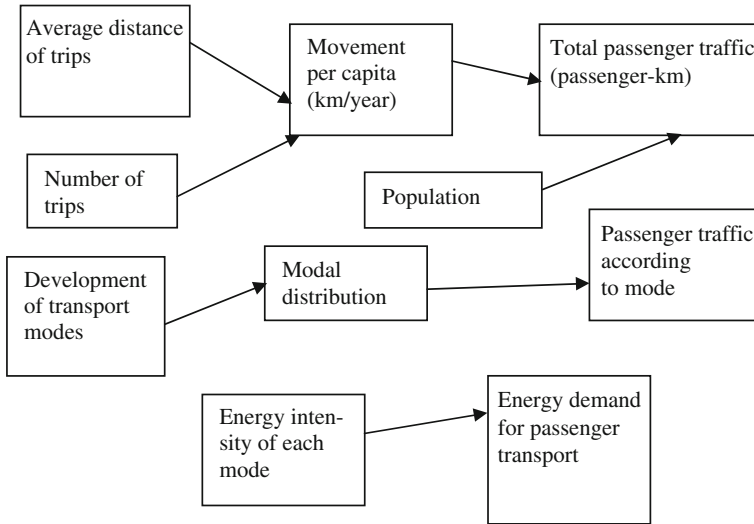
Average distance of trips

Movement per capita (km/year)

Total passenger traffic (passenger-km)

Number of trips

Population

Development of transport modes

Modal distribution

Passenger traffic according to mode

Energy intensity of each mode

Energy demand for passenger transport